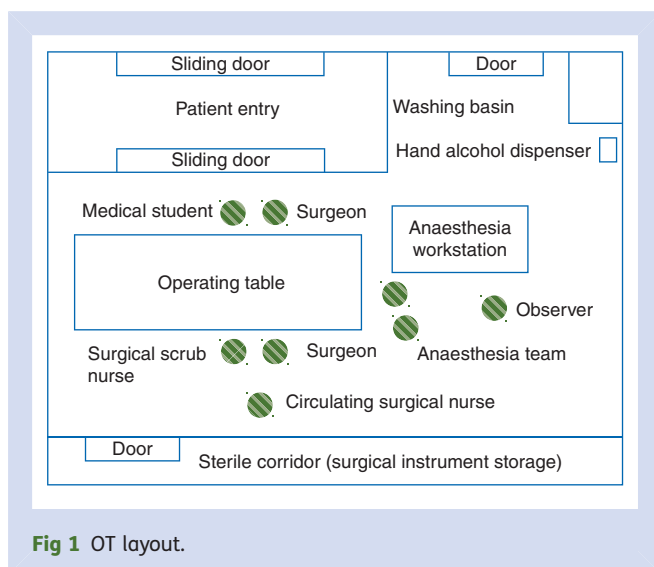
Sliding door

Door

Patient entry

Washing basin

Sliding door

Hand alcohol dispenser

Medical student

Surgeon

Anaesthesia workstation

Operating table

Observer

Surgical scrub nurse

Surgeon

Anaesthesia team

Circulating surgical nurse

Door

Sterile corridor (surgical instrument storage)

Fig 1 OT layout.